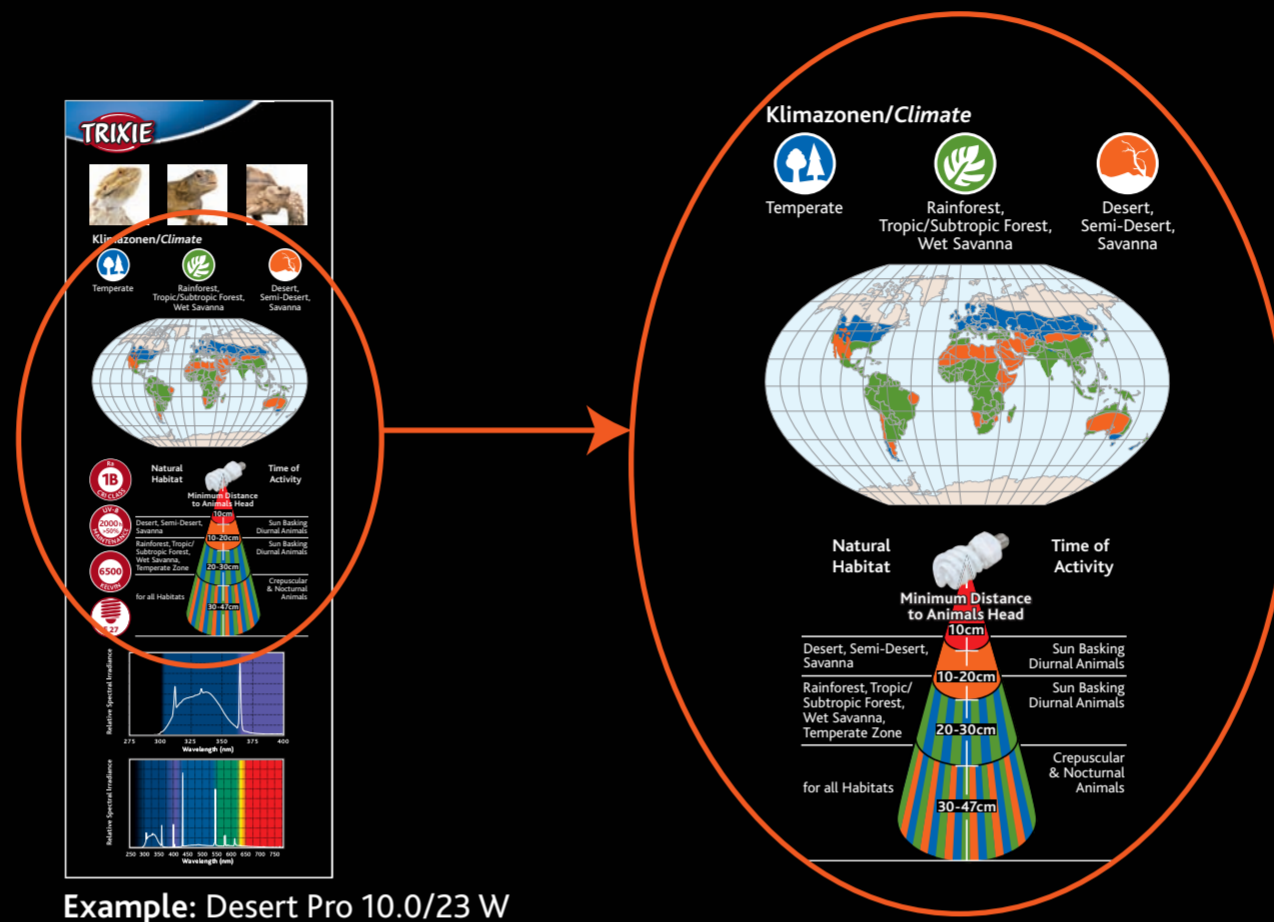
TRIXIE

Klimazonen/*Climate*

Temperate

Rainforest, Tropic/Subtropic Forest, Wet Savanna

Desert, Semi-Desert, Savanna

Ra
1B
CRI-CLASS

UV-B
2000 h
>50%
MAINTENANCE

6500
KELVIN

E 27

Natural Habitat

Time of Activity

Minimum Distance to Animals Head

10cm

Desert, Semi-Desert, Savanna

Sun Basking Diurnal Animals

10-20cm

Rainforest, Tropic/ Subtropic Forest, Wet Savanna, Temperate Zone

Sun Basking Diurnal Animals

20-30cm

Crepuscular & Nocturnal Animals

for all Habitats

30-47cm

Relative Spectral Irradiance

275 300 325 350 375 400
Wavelength (nm)

Relative Spectral Irradiance

250 300 350 400 450 500 550 600 650 700 750
Wavelength (nm)

Example: Desert Pro 10.0/23 W

Klimazonen/*Climate*

Temperate

Rainforest, Tropic/Subtropic Forest, Wet Savanna

Desert, Semi-Desert, Savanna

Natural Habitat

Time of Activity

Minimum Distance to Animals Head

10cm

Desert, Semi-Desert, Savanna

Sun Basking Diurnal Animals

10-20cm

Rainforest, Tropic/ Subtropic Forest, Wet Savanna, Temperate Zone

Sun Basking Diurnal Animals

20-30cm

Crepuscular & Nocturnal Animals

for all Habitats

30-47cm